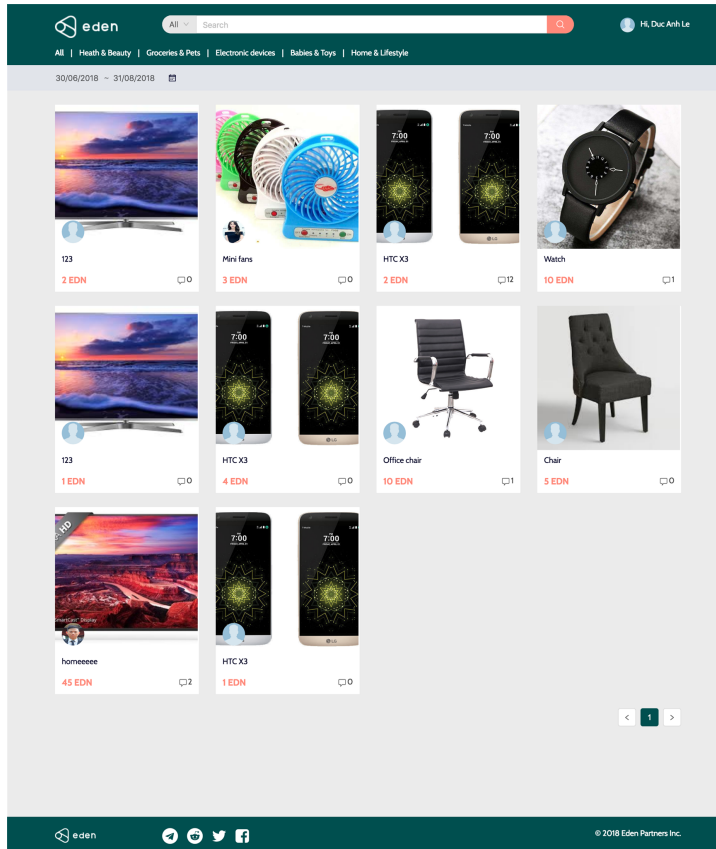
eden

All Search

Hi, Duc Anh Le

All | Heath & Beauty | Groceries & Pets | Electronic devices | Babies & Toys | Home & Lifestyle

30/06/2018 ~ 31/08/2018

7:00 7:00

123
2 EDN 0

Mini fans
3 EDN 0

HTC X3
2 EDN 12

Watch
10 EDN 1

7:00 7:00

123
1 EDN 0

HTC X3
4 EDN 0

Office chair
10 EDN 1

Chair
5 EDN 0

HD

SmartCast Display

7:00 7:00

homeeeee
45 EDN 2

HTC X3
1 EDN 0

< 1 >

eden

© 2018 Eden Partners Inc.